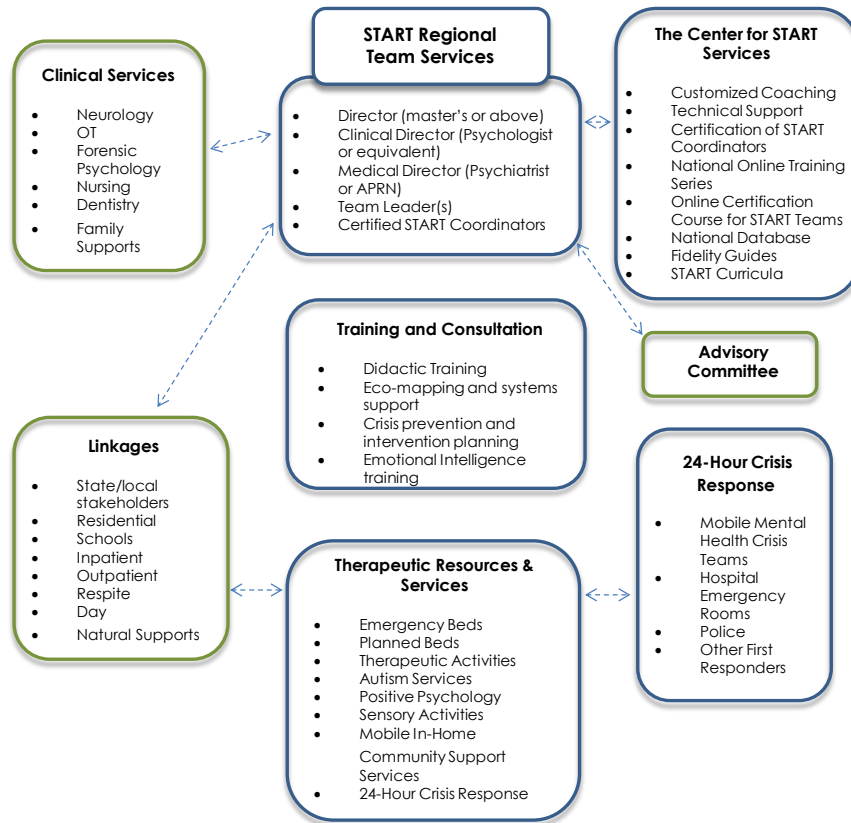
START Regional Team Services

- Director (master's or above)
- Clinical Director (Psychologist or equivalent)
- Medical Director (Psychiatrist or APRN)
- Team Leader(s)
- Certified START Coordinators

Clinical Services

- Neurology
- OT
- Forensic Psychology
- Nursing
- Dentistry
- Family Supports

The Center for START Services

- Customized Coaching
- Technical Support
- Certification of START Coordinators
- National Online Training Series
- Online Certification Course for START Teams
- National Database
- Fidelity Guides
- START Curricula

Training and Consultation

- Didactic Training
- Eco-mapping and systems support
- Crisis prevention and intervention planning
- Emotional Intelligence training

Advisory Committee

Linkages

- State/local stakeholders
- Residential
- Schools
- Inpatient
- Outpatient
- Respite
- Day
- Natural Supports

24-Hour Crisis Response

- Mobile Mental Health Crisis Teams
- Hospital Emergency Rooms
- Police
- Other First Responders

Therapeutic Resources & Services

- Emergency Beds
- Planned Beds
- Therapeutic Activities
- Autism Services
- Positive Psychology
- Sensory Activities
- Mobile In-Home

Community Support Services
- 24-Hour Crisis Response